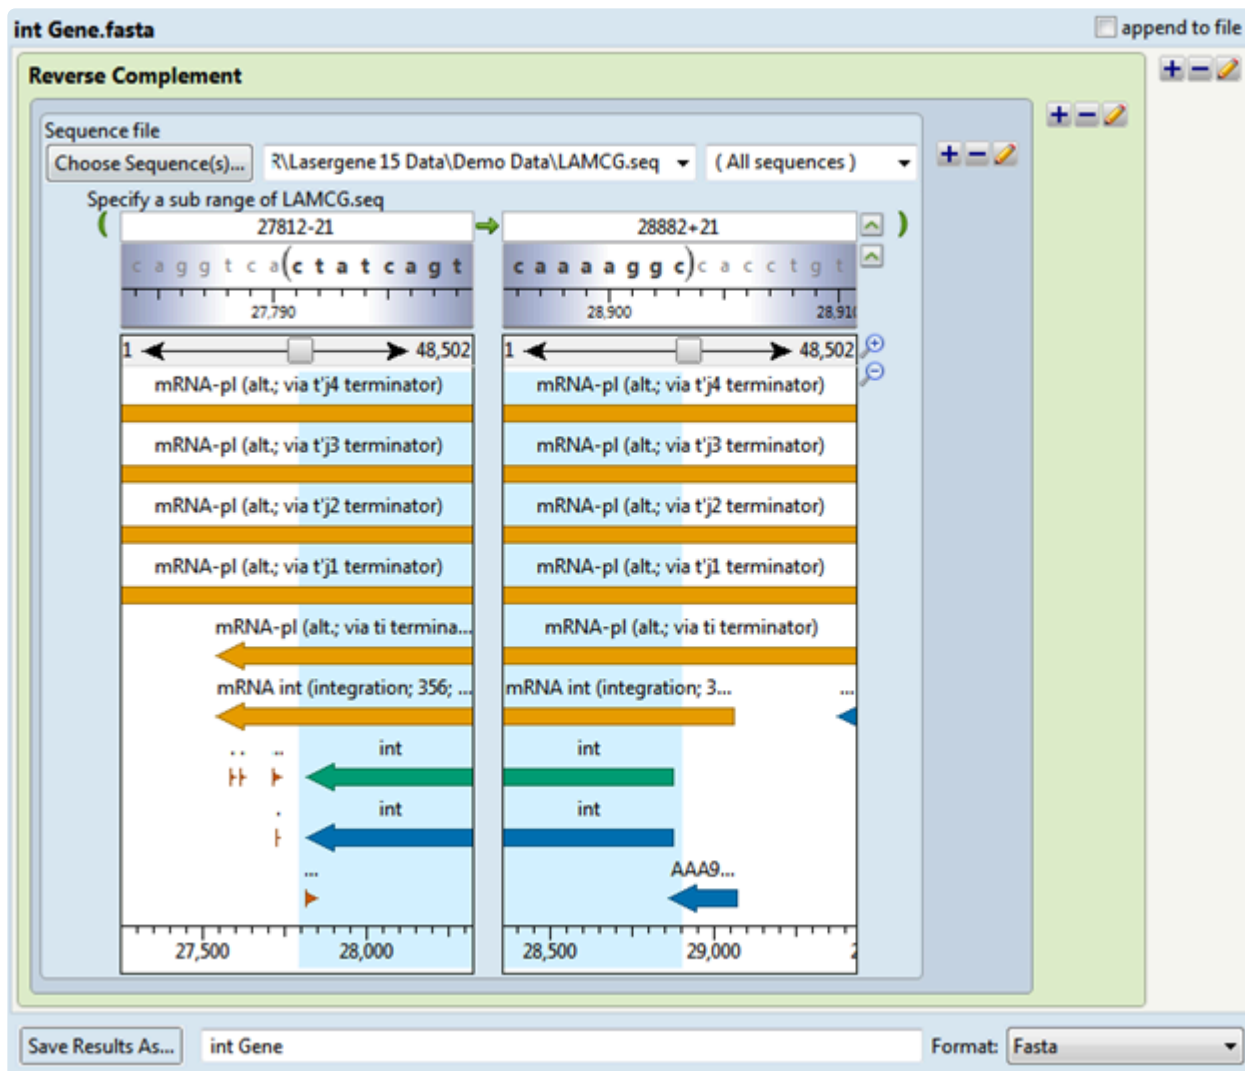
int Gene.fasta
append to file

Reverse Complement

Sequence file
Choose Sequence(s)...
R\Lasergene 15 Data\Demo Data\LAMCG.seq
( All sequences )

Specify a sub range of LAMCG.seq
(
27812-21
28882+21
)
c a g g t c a ( c t a t c a g t
c a a a a g g c ) c a c c t g t
27,790
28,900
28,91

1
48,502
1
48,502

mRNA-pl (alt.; via t'j4 terminator)
mRNA-pl (alt.; via t'j4 terminator)
mRNA-pl (alt.; via t'j3 terminator)
mRNA-pl (alt.; via t'j3 terminator)
mRNA-pl (alt.; via t'j2 terminator)
mRNA-pl (alt.; via t'j2 terminator)
mRNA-pl (alt.; via t'j1 terminator)
mRNA-pl (alt.; via t'j1 terminator)
mRNA-pl (alt.; via ti termina...
mRNA-pl (alt.; via ti terminator)
mRNA int (integration; 356; ...
mRNA int (integration; 3...
...
int
int
int
int
...
AAA9...
27,500
28,000
28,500
29,000

Save Results As...
int Gene
Format:
Fasta